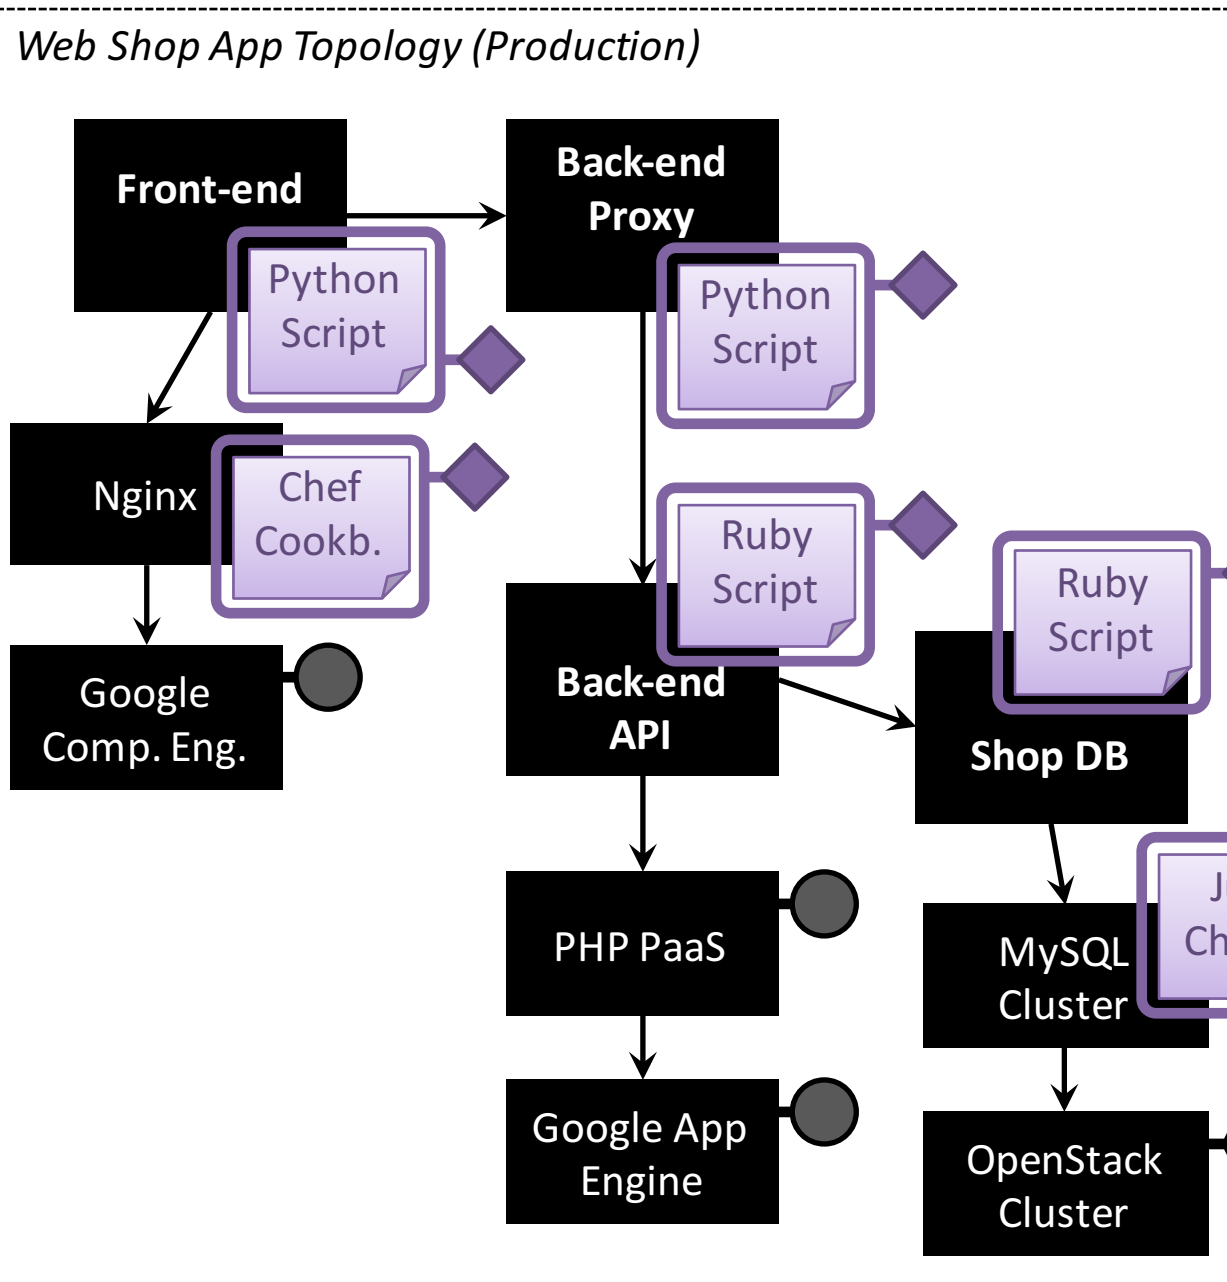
Web Shop App Topology (Production)

Front-end

Python Script

Back-end Proxy

Python Script

Nginx

Chef Cookb.

Google Comp. Eng.

Ruby Script

Back-end API

Ruby Script

Shop DB

PHP PaaS

Google App Engine

MySQL Cluster

J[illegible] Ch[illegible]

OpenStack Cluster